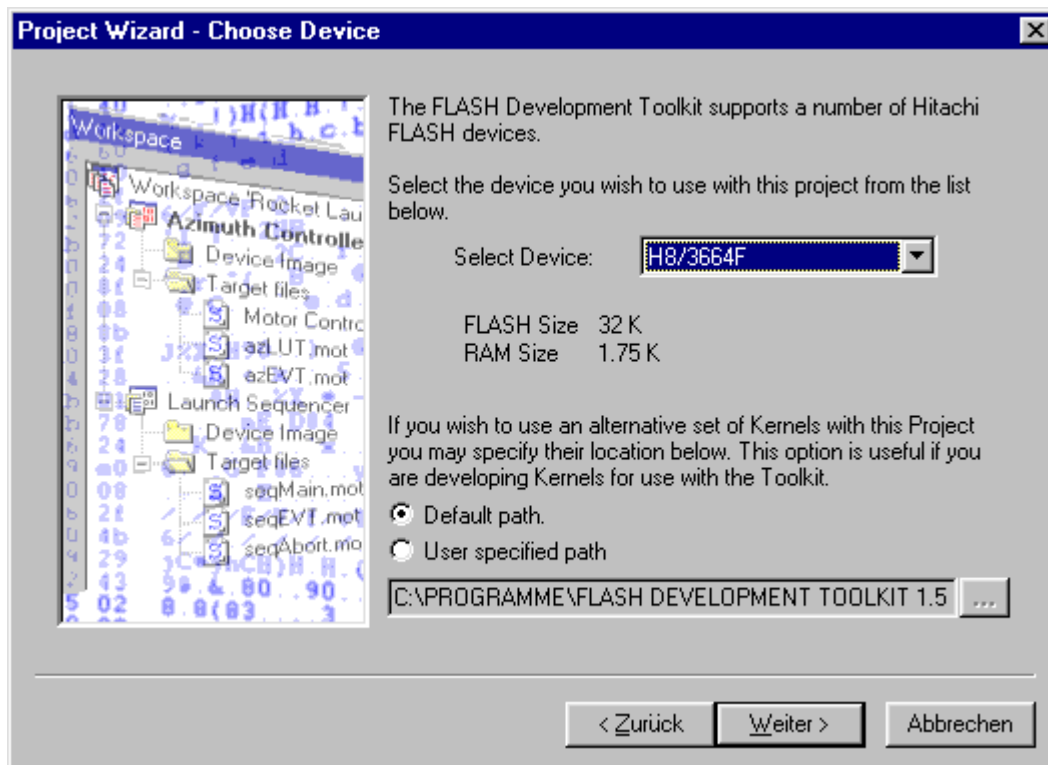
Project Wizard - Choose Device

Workspace
Workspace 'Rocket Lau
Azimuth Controlle
Device Image
Target files
Motor Contro
azLUT.mot
azEVT.mot
Launch Sequencer
Device Image
Target files
seqMain.mot
seqEVT.mot
seqAbort.mo

The FLASH Development Toolkit supports a number of Hitachi FLASH devices.

Select the device you wish to use with this project from the list below.

Select Device: H8/3664F

FLASH Size 32 K
RAM Size 1.75 K

If you wish to use an alternative set of Kernels with this Project you may specify their location below. This option is useful if you are developing Kernels for use with the Toolkit.

Default path.
User specified path

C:\PROGRAMME\FLASH DEVELOPMENT TOOLKIT 1.5 ...

< Zurück Weiter > Abbrechen